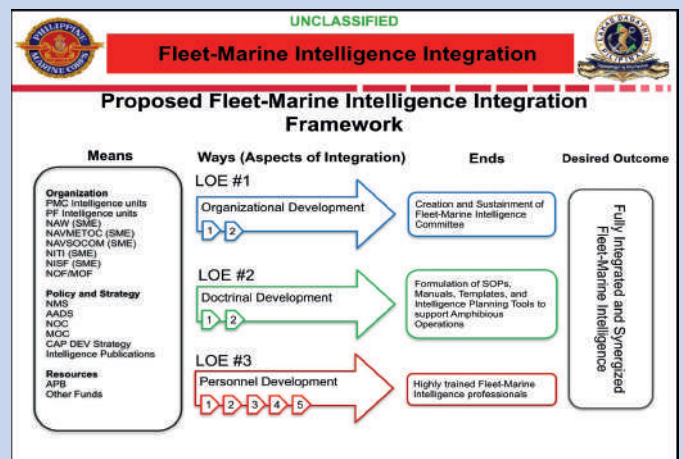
UNCLASSIFIED

PHILIPPINE MARINE CORPS

Fleet-Marine Intelligence Integration

HUKBONG DAGAT NG PILIPINAS

Proposed Fleet-Marine Intelligence Integration Framework

Means

Organization
PMC Intelligence units
PF Intelligence units
NAW (SME)
NAVMETOC (SME)
NAVSOCOM (SME)
NITI (SME)
NISF (SME)
NOF/MOF

Policy and Strategy
NMS
AADS
NOC
MOC
CAP DEV Strategy
Intelligence Publications

Resources
APB
Other Funds

Ways (Aspects of Integration)

LOE #1
Organizational Development
1 2

LOE #2
Doctrinal Development
1 2

LOE #3
Personnel Development
1 2 3 4 5

Ends

Creation and Sustainment of Fleet-Marine Intelligence Committee

Formulation of SOPs, Manuals, Templates, and Intelligence Planning Tools to support Amphibious Operations

Highly trained Fleet-Marine Intelligence professionals

Desired Outcome

Fully Integrated and Synergized Fleet-Marine Intelligence